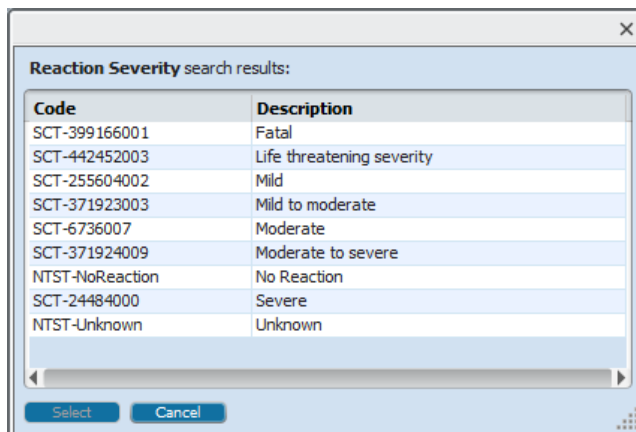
×

**Reaction Severity** search results:

| Code | Description |
|---|---|
| SCT-399166001 | Fatal |
| SCT-442452003 | Life threatening severity |
| SCT-255604002 | Mild |
| SCT-371923003 | Mild to moderate |
| SCT-6736007 | Moderate |
| SCT-371924009 | Moderate to severe |
| NTST-NoReaction | No Reaction |
| SCT-24484000 | Severe |
| NTST-Unknown | Unknown |

Select Cancel